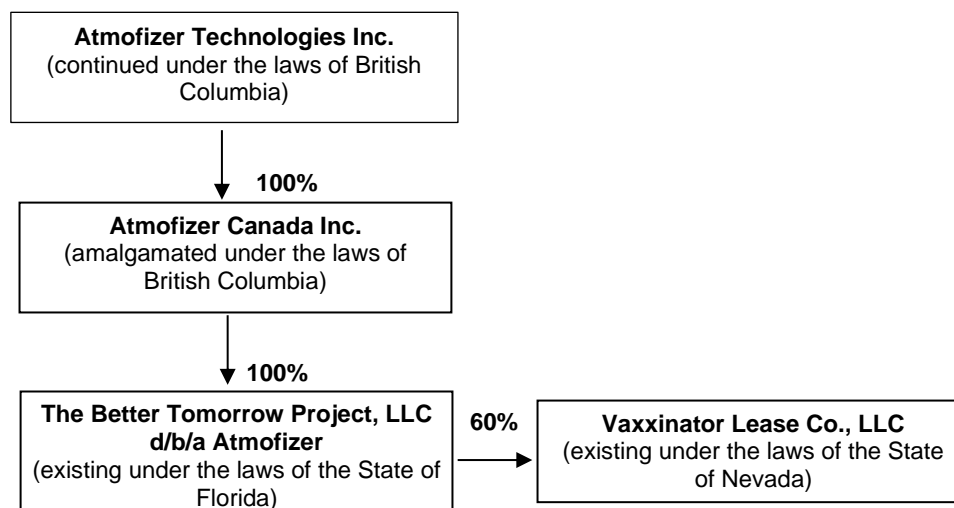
**Atmofizer Technologies Inc.**
(continued under the laws of British Columbia)

**100%**

**Atmofizer Canada Inc.**
(amalgamated under the laws of British Columbia)

**100%**

**The Better Tomorrow Project, LLC d/b/a Atmofizer**
(existing under the laws of the State of Florida)

**60%**

**Vaxxinator Lease Co., LLC**
(existing under the laws of the State of Nevada)